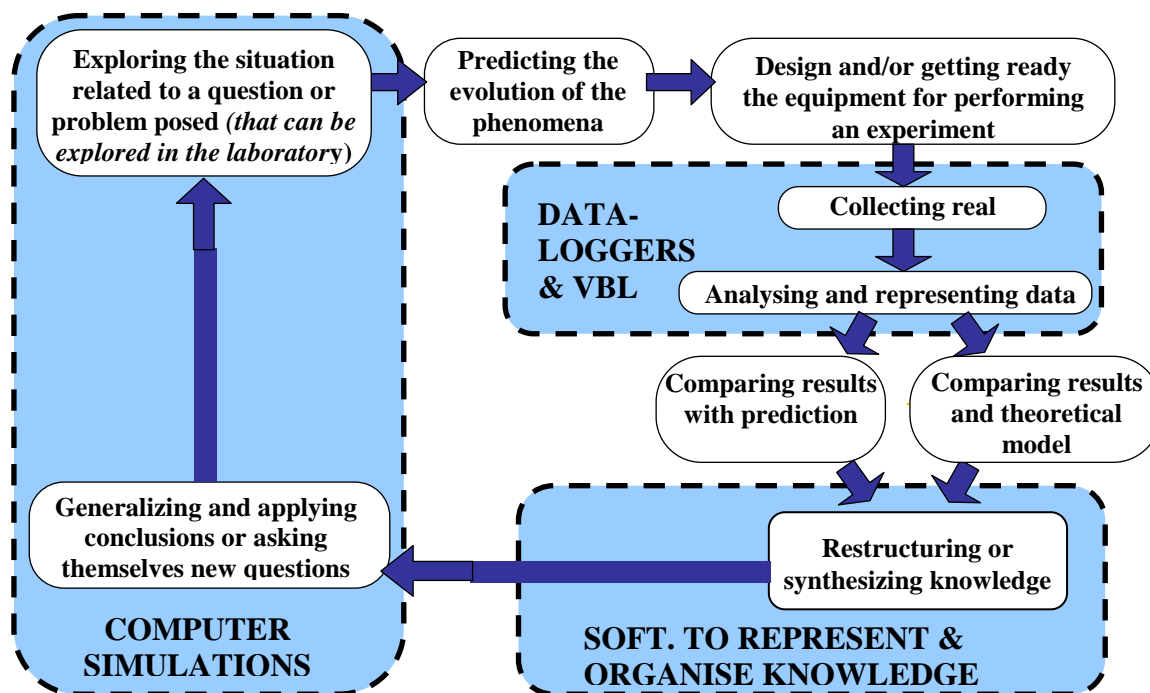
Exploring the situation related to a question or problem posed *(that can be explored in the laboratory)*

Predicting the evolution of the phenomena

Design and/or getting ready the equipment for performing an experiment

DATA-LOGGERS & VBL

Collecting real

Analysing and representing data

Comparing results with prediction

Comparing results and theoretical model

Generalizing and applying conclusions or asking themselves new questions

Restructuring or synthesizing knowledge

COMPUTER SIMULATIONS

SOFT. TO REPRESENT & ORGANISE KNOWLEDGE